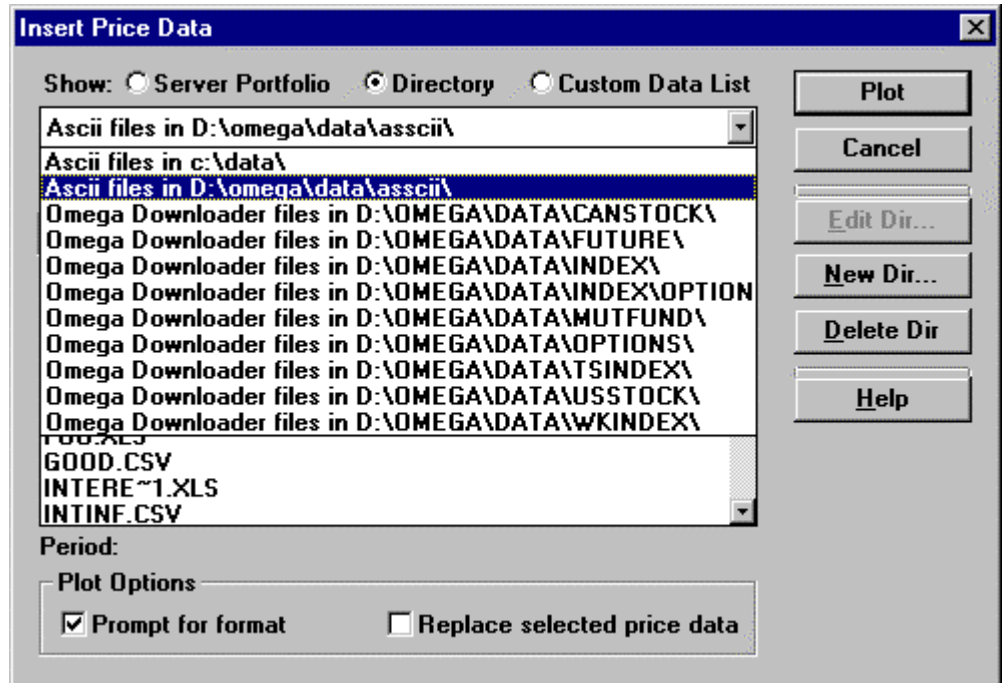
Insert Price Data

Show: Server Portfolio Directory Custom Data List

Ascii files in D:\omega\data\asscii\

Ascii files in c:\data\
Ascii files in D:\omega\data\asscii\
Omega Downloader files in D:\OMEGA\DATA\CANSTOCK\
Omega Downloader files in D:\OMEGA\DATA\FUTURE\
Omega Downloader files in D:\OMEGA\DATA\INDEX\
Omega Downloader files in D:\OMEGA\DATA\INDEX\OPTION
Omega Downloader files in D:\OMEGA\DATA\MUTFUND\
Omega Downloader files in D:\OMEGA\DATA\OPTIONS\
Omega Downloader files in D:\OMEGA\DATA\TSINDEX\
Omega Downloader files in D:\OMEGA\DATA\USSTOCK\
Omega Downloader files in D:\OMEGA\DATA\WKINDEX\
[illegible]
GOOD.CSV
INTERE~1.XLS
INTINF.CSV

Period:

Plot Options
Prompt for format
Replace selected price data

Plot
Cancel
Edit Dir...
New Dir...
Delete Dir
Help